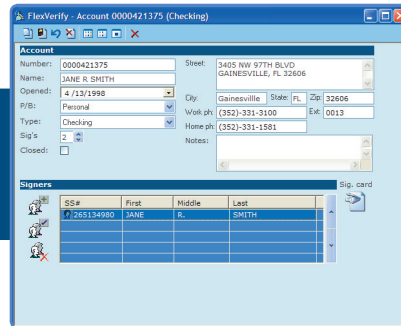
FlexVerify - Account 0000421375 (Checking)

Account

Number: 0000421375
Name: JANE R SMITH
Opened: 4 /13/1998
P/B: Personal
Type: Checking
Sig's: 2
Closed:

Street: 3405 NW 97TH BLVD GAINESVILLE, FL 32606
City: Gainesville State: FL Zip: 32606
Work ph: (352)-331-3100 Ext: 0013
Home ph: (352)-331-1581
Notes:

Signers

| SS# | First | Middle | Last |
|---|---|---|---|
| 265134980 | JANE | R. | SMITH |

Sig. card